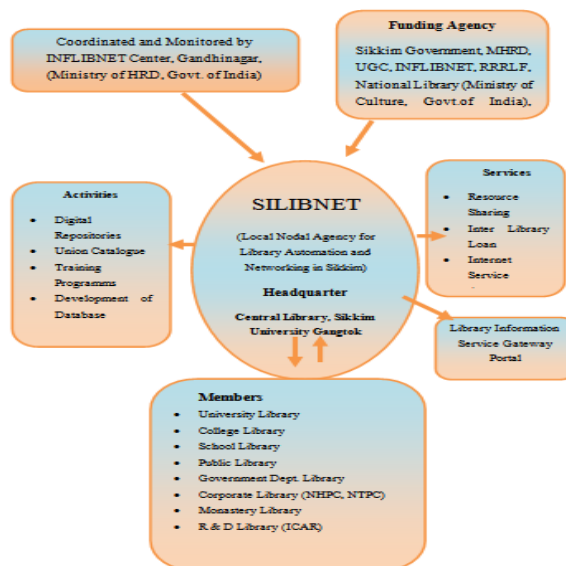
Coordinated and Monitored by INFLIBNET Center, Gandhinagar, (Ministry of HRD, Govt. of India)

Funding Agency

Sikkim Government, MHRD, UGC, INFLIBNET, RRRLF, National Library (Ministry of Culture, Govt.of India),

Activities

- Digital Repositories
- Union Catalogue
- Training Programms
- Development of Database

SILIBNET

(Local Nodal Agency for Library Automation and Networking in Sikkim)

Headquarter

Central Library, Sikkim University Gangtok

Services

- Resource Sharing
- Inter Library Loan
- Internet Service

Library Information Service Gateway Portal

Members

- University Library
- College Library
- School Library
- Public Library
- Government Dept. Library
- Corporate Library (NHPC, NTPC)
- Monastery Library
- R & D Library (ICAR)